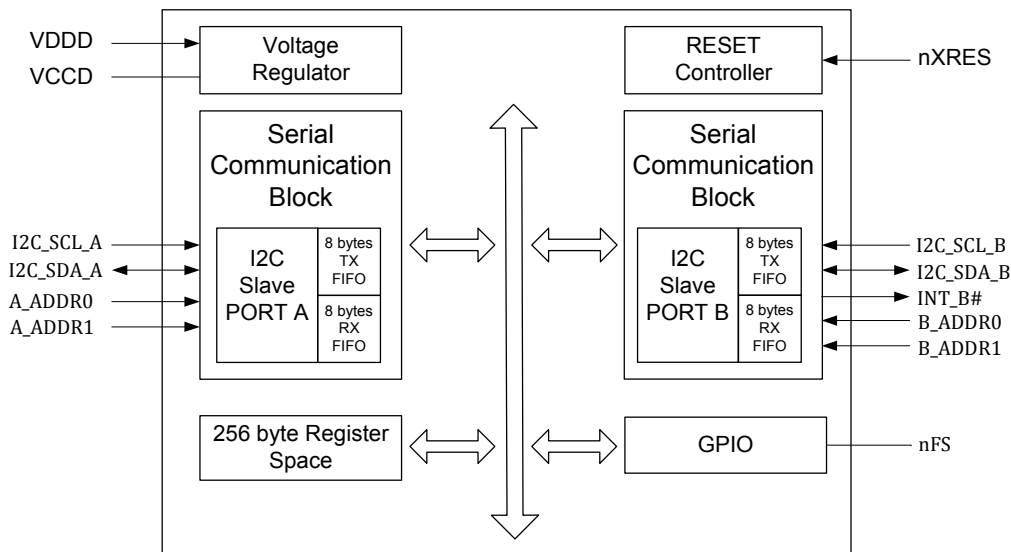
VDDD
VCCD

Voltage Regulator

RESET Controller

nXRES

Serial Communication Block

I2C_SCL_A
I2C_SDA_A
A_ADDR0
A_ADDR1

I2C Slave PORT A

8 bytes TX FIFO

8 bytes RX FIFO

Serial Communication Block

I2C Slave PORT B

8 bytes TX FIFO

8 bytes RX FIFO

I2C_SCL_B
I2C_SDA_B
INT_B#
B_ADDR0
B_ADDR1

256 byte Register Space

GPIO

nFS